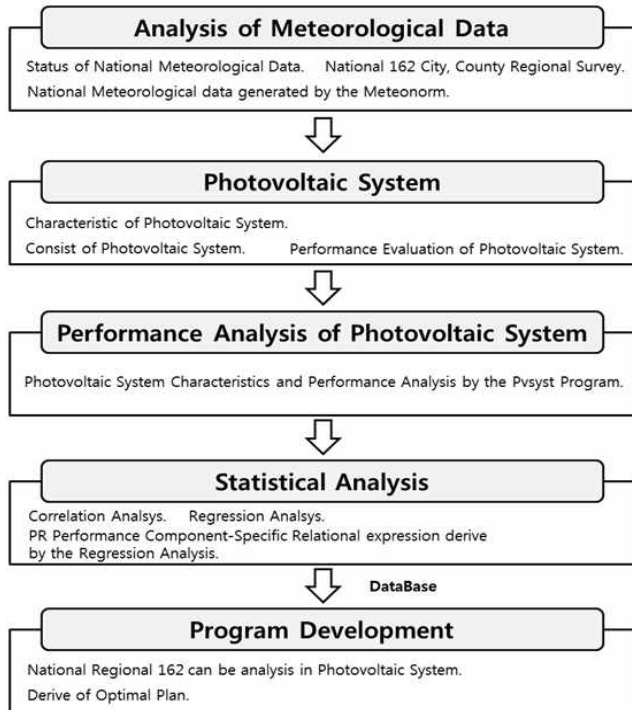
Analysis of Meteorological Data

Status of National Meteorological Data. National 162 City, County Regional Survey.
National Meteorological data generated by the Meteonorm.

Photovoltaic System

Characteristic of Photovoltaic System.
Consist of Photovoltaic System. Performance Evaluation of Photovoltaic System.

Performance Analysis of Photovoltaic System

Photovoltaic System Characteristics and Performance Analysis by the Pvsyst Program.

Statistical Analysis

Correlation Analsys. Regression Analsys.
PR Performance Component-Specific Relational expression derive by the Regression Analysis.

DataBase

Program Development

National Regional 162 can be analysis in Photovoltaic System.
Derive of Optimal Plan.